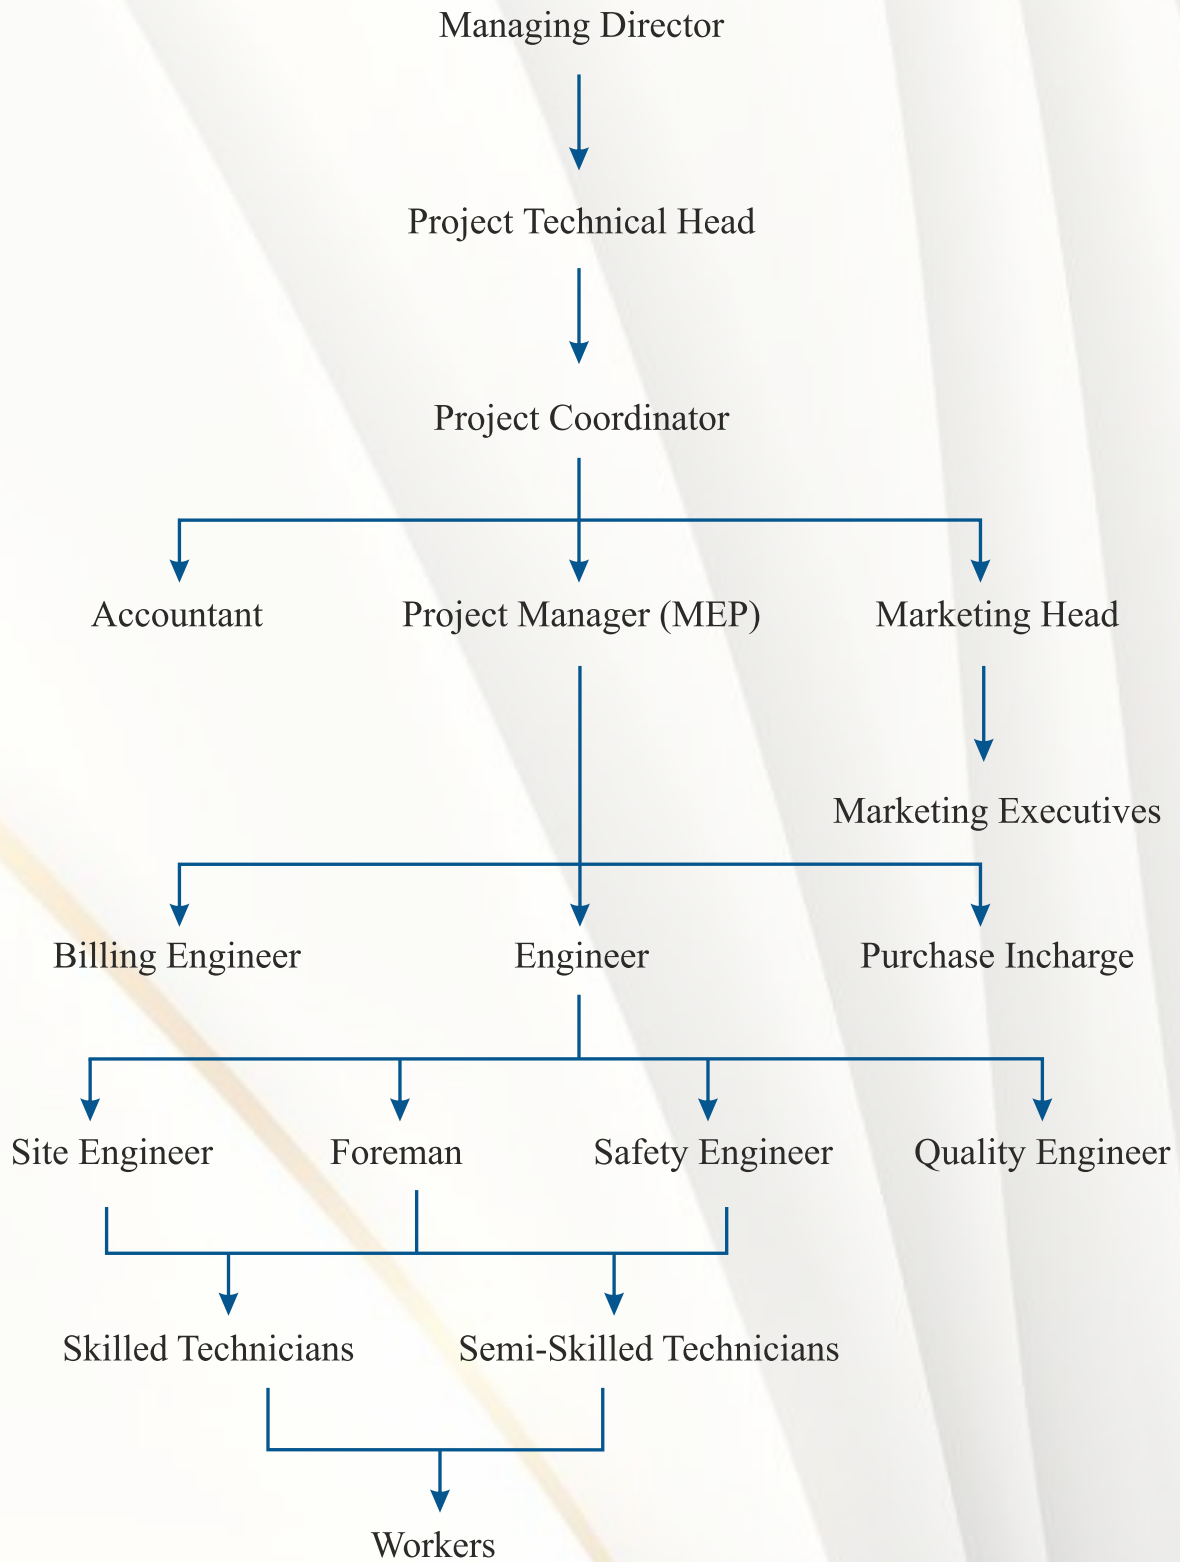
Managing Director

Project Technical Head

Project Coordinator

Accountant

Project Manager (MEP)

Marketing Head

Marketing Executives

Billing Engineer

Engineer

Purchase Incharge

Site Engineer

Foreman

Safety Engineer

Quality Engineer

Skilled Technicians

Semi-Skilled Technicians

Workers